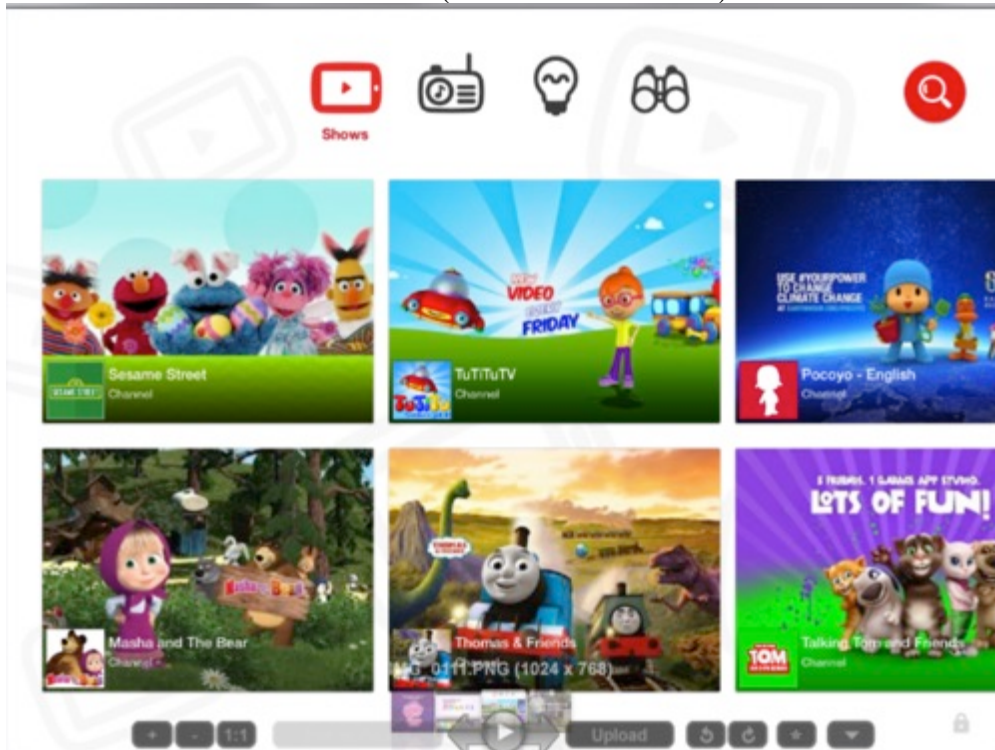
Shows

SESAME STREET
Sesame Street
Channel

NEW VIDEO EVERY FRIDAY
TuTiTu
TuTiTuTV
Channel

USE #YOURPOWER TO CHANGE CLIMATE CHANGE
Pocoyo - English
Channel

Masha and The Bear
Masha and The Bear
Channel

Thomas & Friends
Thomas & Friends
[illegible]G_0111.PNG (1024 x 768)

5 FRIENDS. 1 GAMES APP STUDIO. LOTS OF FUN!
TOM
Talking Tom and Friends
Channel

+ - 1:1 Upload